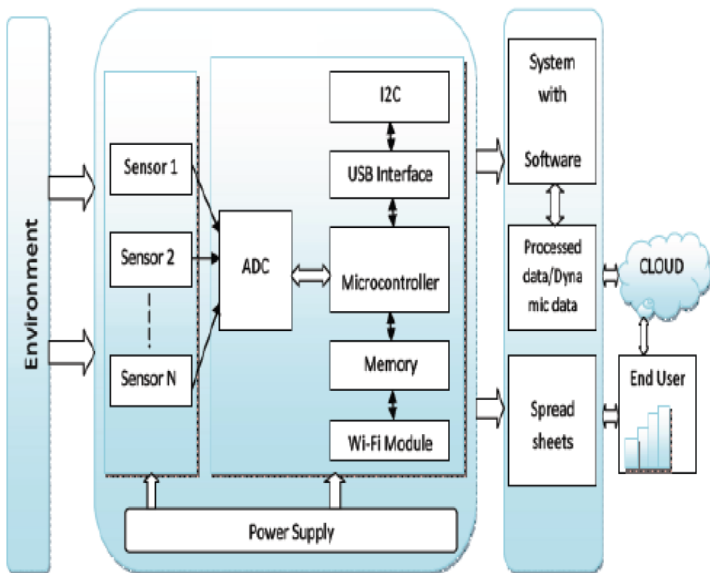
Environment

Sensor 1

Sensor 2

Sensor N

ADC

I2C

USB Interface

Microcontroller

Memory

Wi-Fi Module

Power Supply

System with Software

Processed data/Dynamic data

CLOUD

Spread sheets

End User